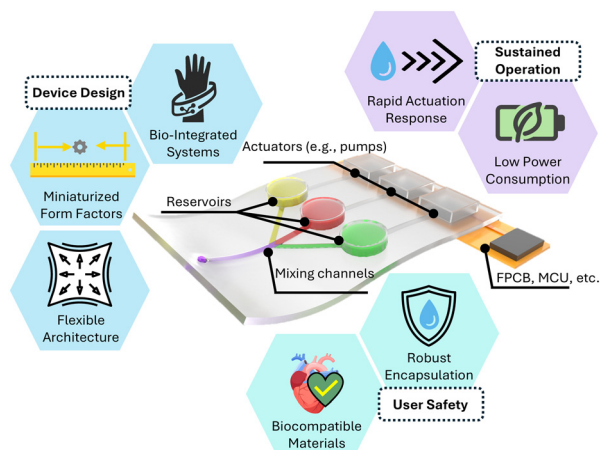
Device Design

Bio-Integrated Systems

Miniaturized Form Factors

Flexible Architecture

Rapid Actuation Response

Sustained Operation

Low Power Consumption

Actuators (e.g., pumps)

Reservoirs

Mixing channels

FPCB, MCU, etc.

Robust Encapsulation

Biocompatible Materials

User Safety